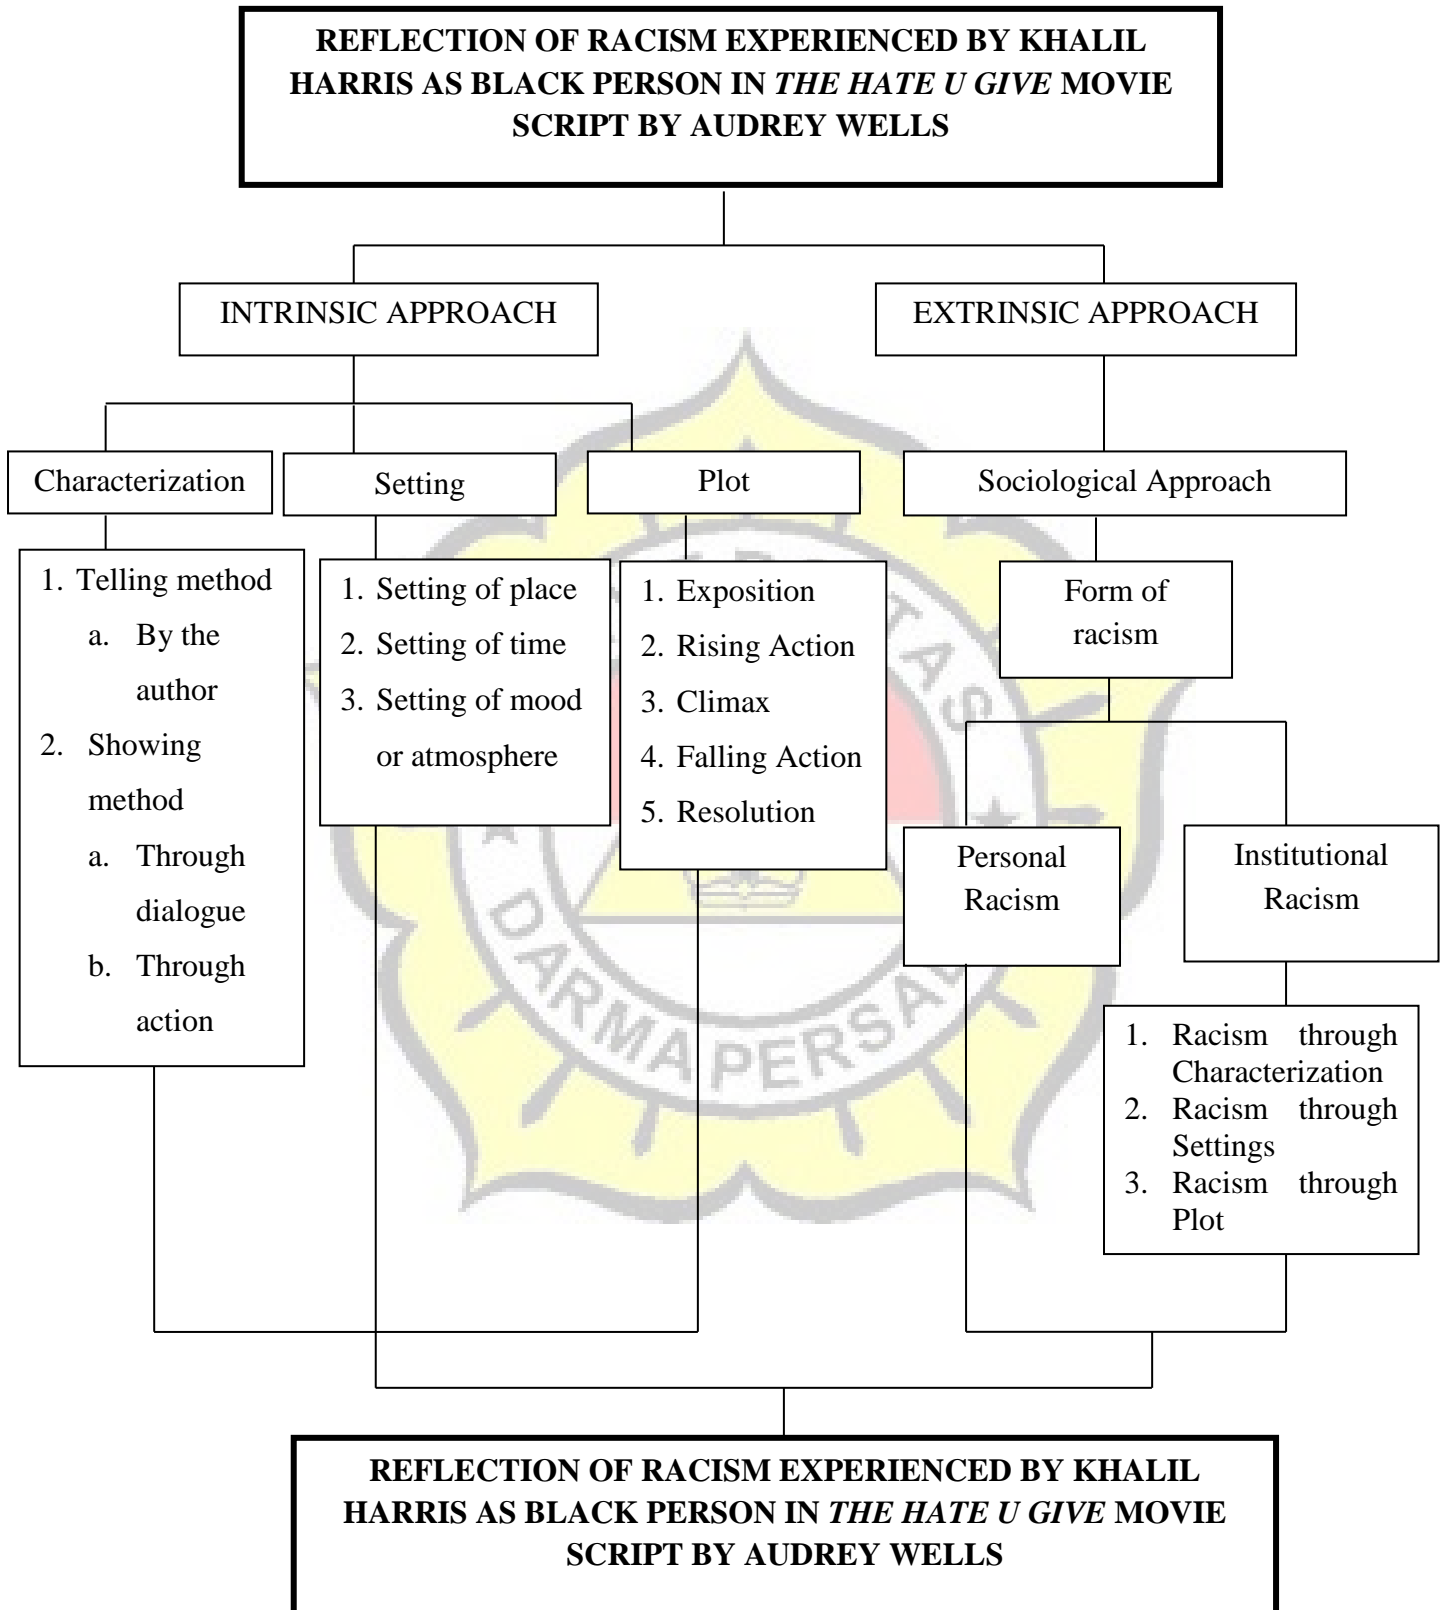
REFLECTION OF RACISM EXPERIENCED BY KHALIL HARRIS AS BLACK PERSON IN *THE HATE U GIVE* MOVIE SCRIPT BY AUDREY WELLS

INTRINSIC APPROACH

EXTRINSIC APPROACH

Characterization

Setting

Plot

Sociological Approach

1. Telling method
a. By the author
2. Showing method
a. Through dialogue
b. Through action

1. Setting of place
2. Setting of time
3. Setting of mood or atmosphere

1. Exposition
2. Rising Action
3. Climax
4. Falling Action
5. Resolution

Form of racism

Personal Racism

Institutional Racism

1. Racism through Characterization
2. Racism through Settings
3. Racism through Plot

DARMA PERSADA

REFLECTION OF RACISM EXPERIENCED BY KHALIL HARRIS AS BLACK PERSON IN *THE HATE U GIVE* MOVIE SCRIPT BY AUDREY WELLS